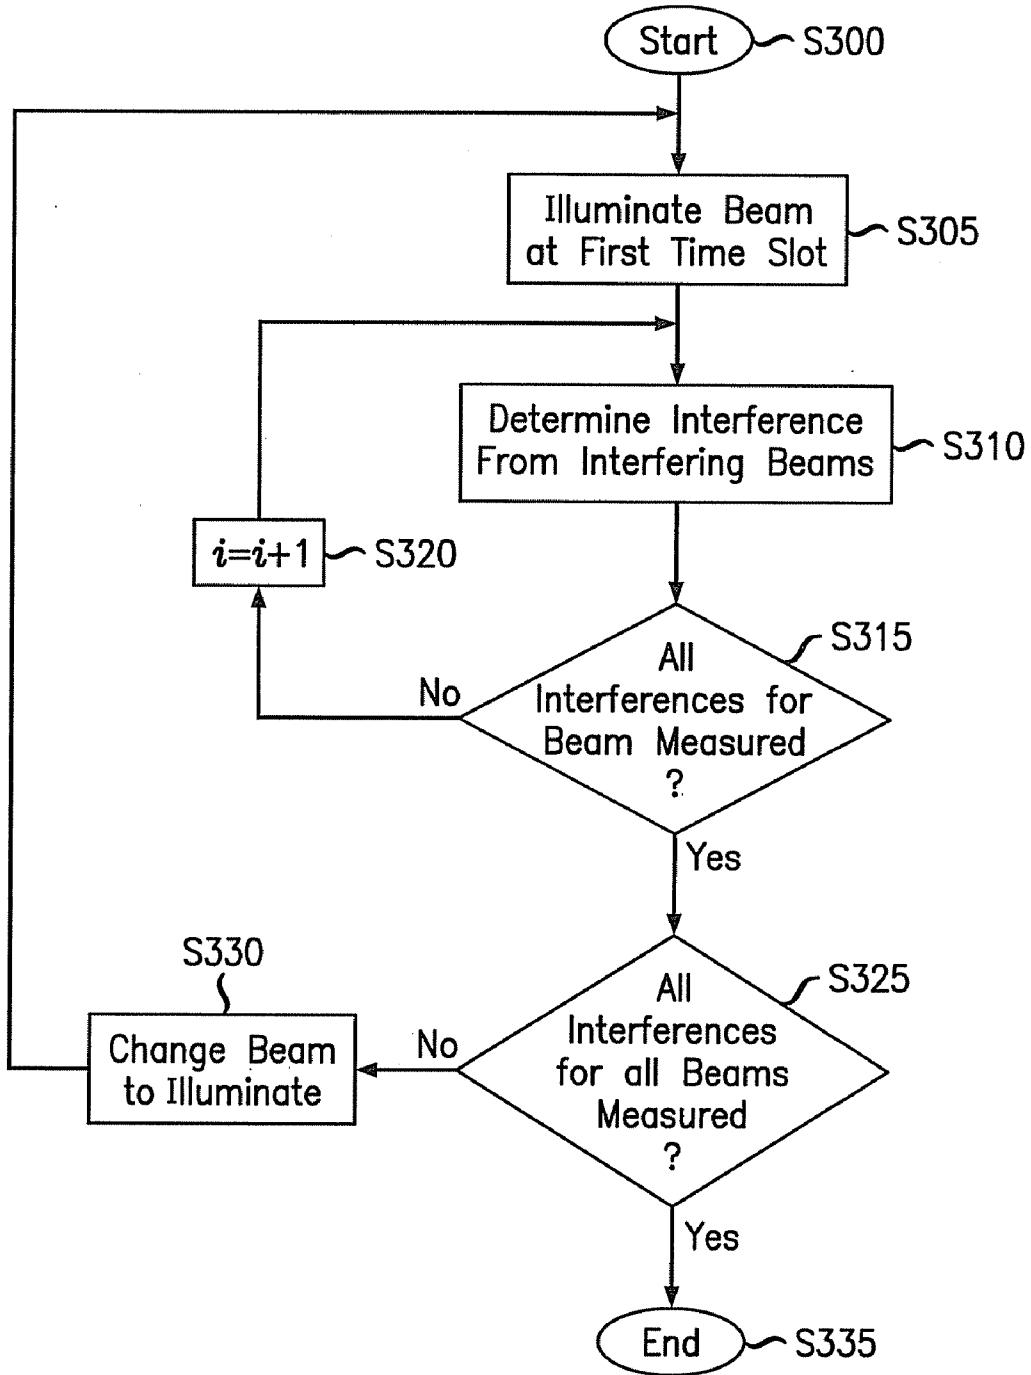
Start S300

Illuminate Beam at First Time Slot S305

Determine Interference From Interfering Beams S310

$i=i+1$ S320

All Interferences for Beam Measured ? S315

No

Yes

S330

Change Beam to Illuminate

No

All Interferences for all Beams Measured ? S325

Yes

End S335